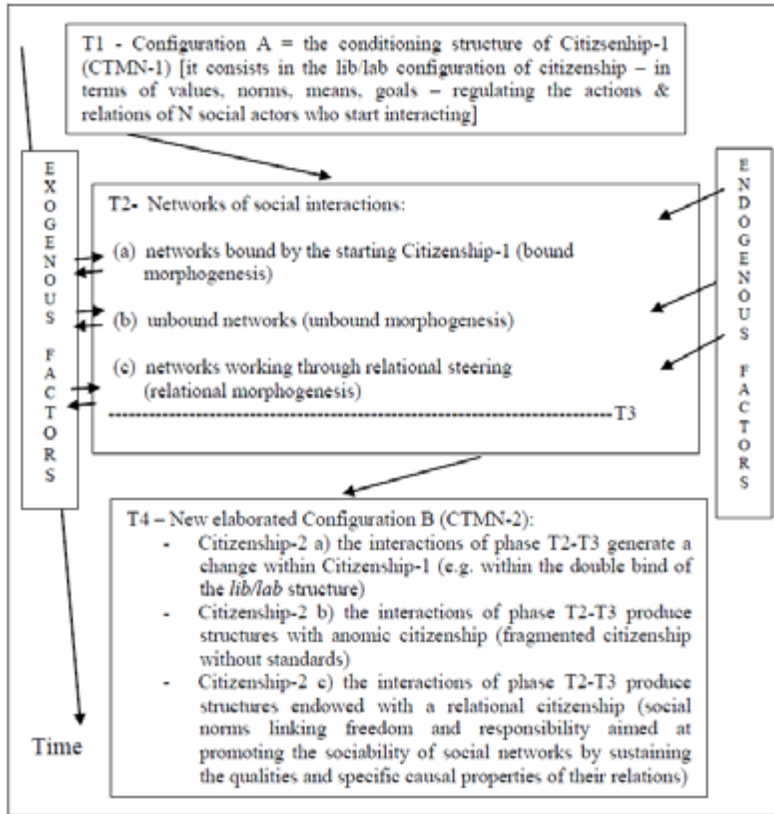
T1 - Configuration A = the conditioning structure of Citizsenhip-1 (CTMN-1) [it consists in the lib/lab configuration of citizenship – in terms of values, norms, means, goals – regulating the actions & relations of N social actors who start interacting]

EXOGENOUS FACTORS

T2- Networks of social interactions:

(a) networks bound by the starting Citizenship-1 (bound morphogenesis)

(b) unbound networks (unbound morphogenesis)

(c) networks working through relational steering (relational morphogenesis)

----------------------------------------------------------------T3

ENDOGENOUS FACTORS

T4 – New elaborated Configuration B (CTMN-2):
- Citizenship-2 a) the interactions of phase T2-T3 generate a change within Citizenship-1 (e.g. within the double bind of the lib/lab structure)
- Citizenship-2 b) the interactions of phase T2-T3 produce structures with anomic citizenship (fragmented citizenship without standards)
- Citizenship-2 c) the interactions of phase T2-T3 produce structures endowed with a relational citizenship (social norms linking freedom and responsibility aimed at promoting the sociability of social networks by sustaining the qualities and specific causal properties of their relations)

Time